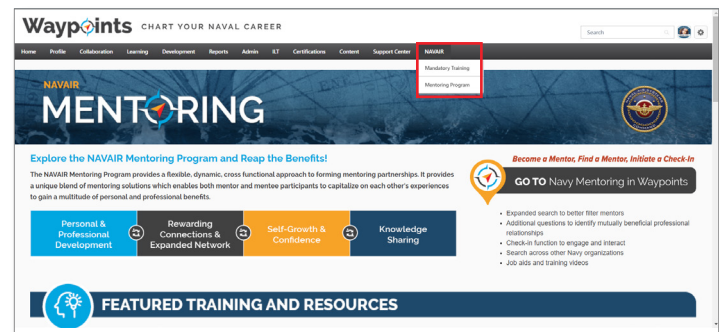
Waypoints CHART YOUR NAVAL CAREER

Search

Home Profile Collaboration Learning Development Reports Admin ILT Certifications Content Support Center NAVAIR

Mandatory Training

Mentoring Program

NAVAIR

MENTORING

Explore the NAVAIR Mentoring Program and Reap the Benefits!

The NAVAIR Mentoring Program provides a flexible, dynamic, cross functional approach to forming mentoring partnerships. It provides a unique blend of mentoring solutions which enables both mentor and mentee participants to capitalize on each other's experiences to gain a multitude of personal and professional benefits.

Personal & Professional Development

Rewarding Connections & Expanded Network

Self-Growth & Confidence

Knowledge Sharing

Become a Mentor, Find a Mentor, Initiate a Check-In

GO TO Navy Mentoring in Waypoints

• Expanded search to better filter mentors
• Additional questions to identify mutually beneficial professional relationships
• Check-in function to engage and interact
• Search across other Navy organizations
• Job aids and training videos

FEATURED TRAINING AND RESOURCES